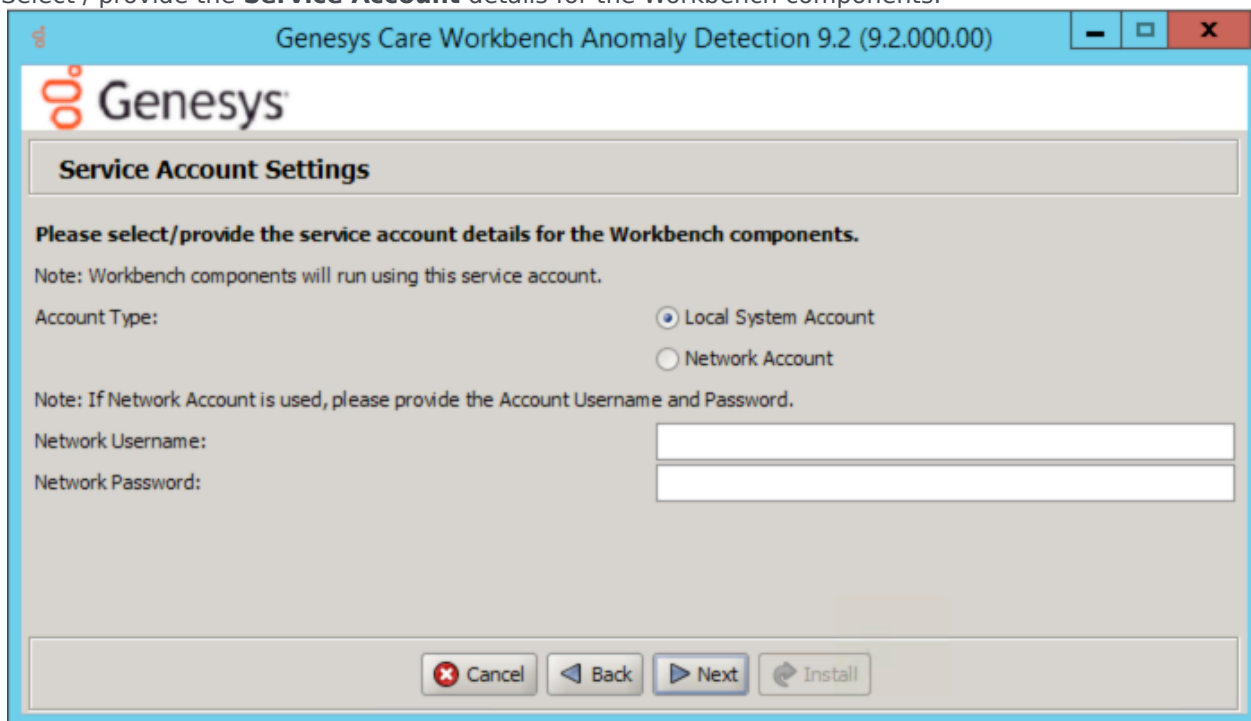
Select / provide the **Service Account** details for the Workbench components.

Genesys Care Workbench Anomaly Detection 9.2 (9.2.000.00)

Genesys

Service Account Settings

Please select/provide the service account details for the Workbench components.

Note: Workbench components will run using this service account.

Account Type:

Local System Account

Network Account

Note: If Network Account is used, please provide the Account Username and Password.

Network Username:

Network Password:

Cancel Back Next Install